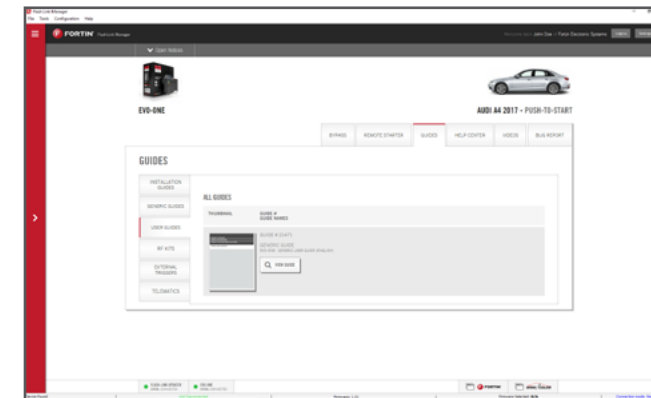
Flash Link Manager
File Tools Configuration Help

FORTIN Flash Link Manager

Welcome back John Doe – Fortin Electronic Systems Logout

EVO-ONE

AUDI A4 2017 - PUSH-TO-START

BYPASS REMOTE STARTER GUIDES HELP CENTER VIDEOS BUG REPORT

GUIDES

INSTALLATION GUIDES

GENERIC GUIDES

USER GUIDES

RF KITS

EXTERNAL TRIGGERS

TELEMATICS

ALL GUIDES

THUMBNAIL

GUIDE # GUIDE NAMES

GUIDE # 32473

GENERIC GUIDE

VIEW GUIDE

FLASH LINK UPDATER

ONLINE

FORTIN